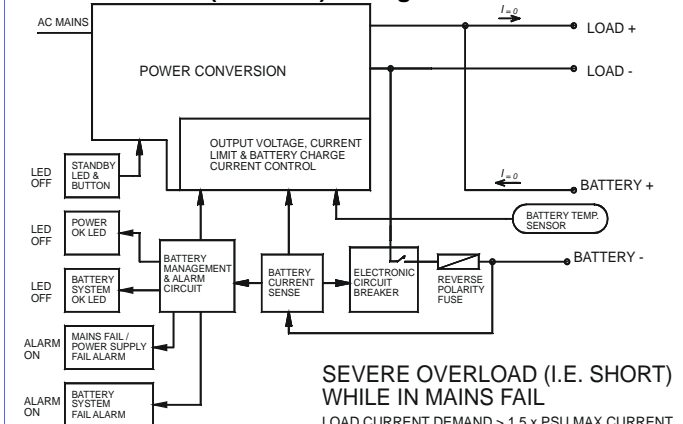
AC MAINS

POWER CONVERSION

$I = 0$

LOAD +

LOAD -

OUTPUT VOLTAGE, CURRENT LIMIT & BATTERY CHARGE CURRENT CONTROL

$I = 0$

BATTERY +

LED OFF

STANDBY LED & BUTTON

LED OFF

POWER OK LED

LED OFF

BATTERY SYSTEM OK LED

BATTERY MANAGEMENT & ALARM CIRCUIT

BATTERY CURRENT SENSE

ELECTRONIC CIRCUIT BREAKER

REVERSE POLARITY FUSE

BATTERY TEMP. SENSOR

BATTERY -

ALARM ON

MAINS FAIL / POWER SUPPLY FAIL ALARM

ALARM ON

BATTERY SYSTEM FAIL ALARM

SEVERE OVERLOAD (I.E. SHORT) WHILE IN MAINS FAIL

LOAD CURRENT DEMAND > 1.5 x PSU MAX CURRENT